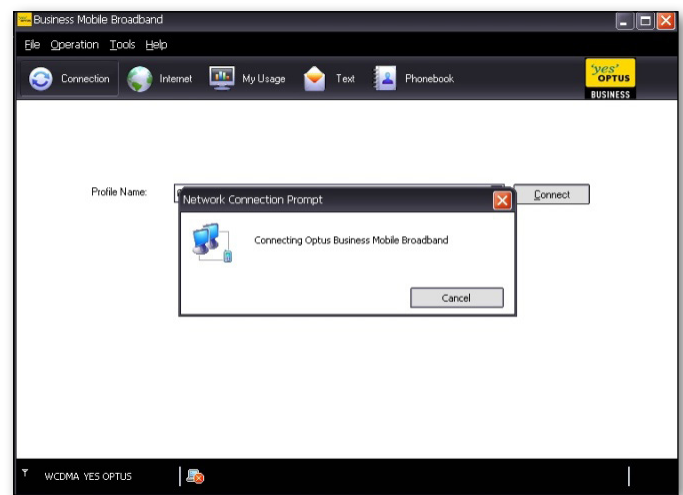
Business Mobile Broadband

File Operation Tools Help

Connection Internet My Usage Text Phonebook

'yes' OPTUS BUSINESS

Profile Name:

Connect

Network Connection Prompt

Connecting Optus Business Mobile Broadband

Cancel

WCDMA YES OPTUS